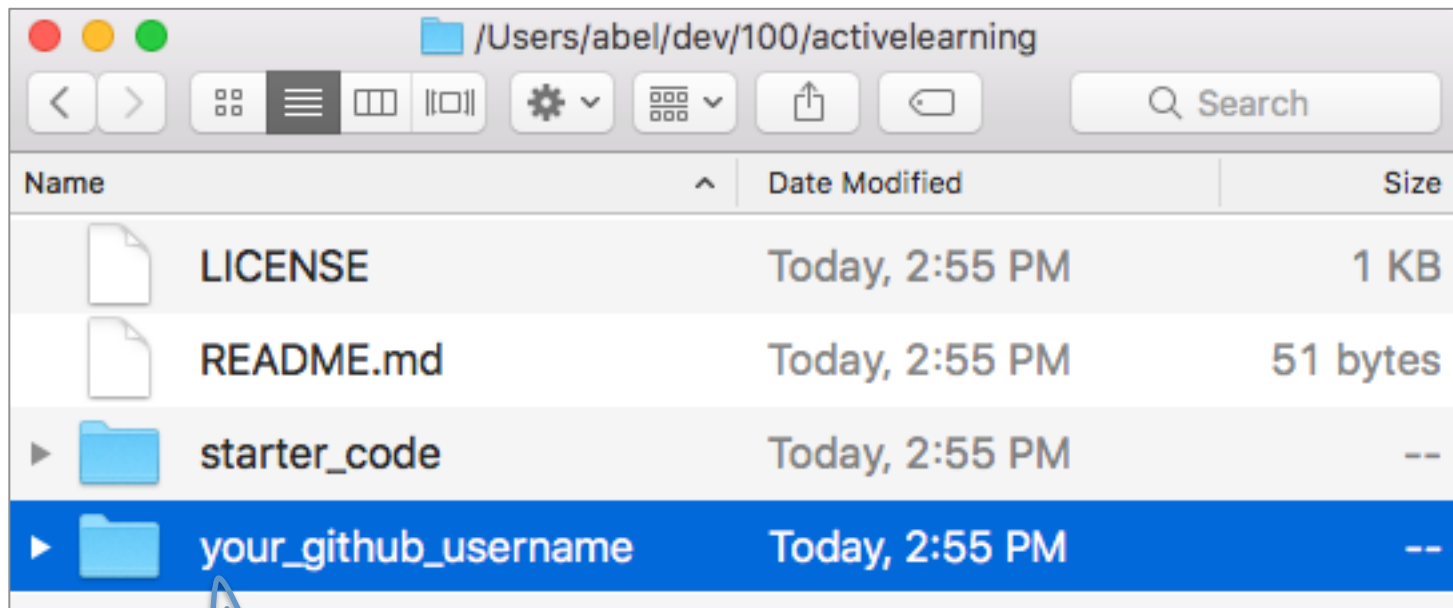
/Users/abel/dev/100/activelearning

Search

| Name | Date Modified | Size |
|---|---|---|
| LICENSE | Today, 2:55 PM | 1 KB |
| README.md | Today, 2:55 PM | 51 bytes |
| starter_code | Today, 2:55 PM | -- |
| your_github_username | Today, 2:55 PM | -- |